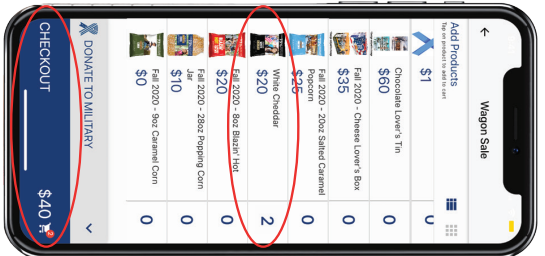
Wagon Sale

Add Products
Tap on product to add to cart

$1

Chocolate Lover's Tin
$60

Fall 2020 - Cheese Lover's Box
$35

Fall 2020 - 20oz Salted Caramel Popcorn
$25
0

White Cheddar
$20
2

Fall 2020 - 8oz Blazin' Hot
$20
0

Fall 2020 - 28oz Popping Corn Jar
$10
0

Fall 2020 - 9oz Caramel Corn
$0
0

DONATE TO MILITARY

CHECKOUT
$40